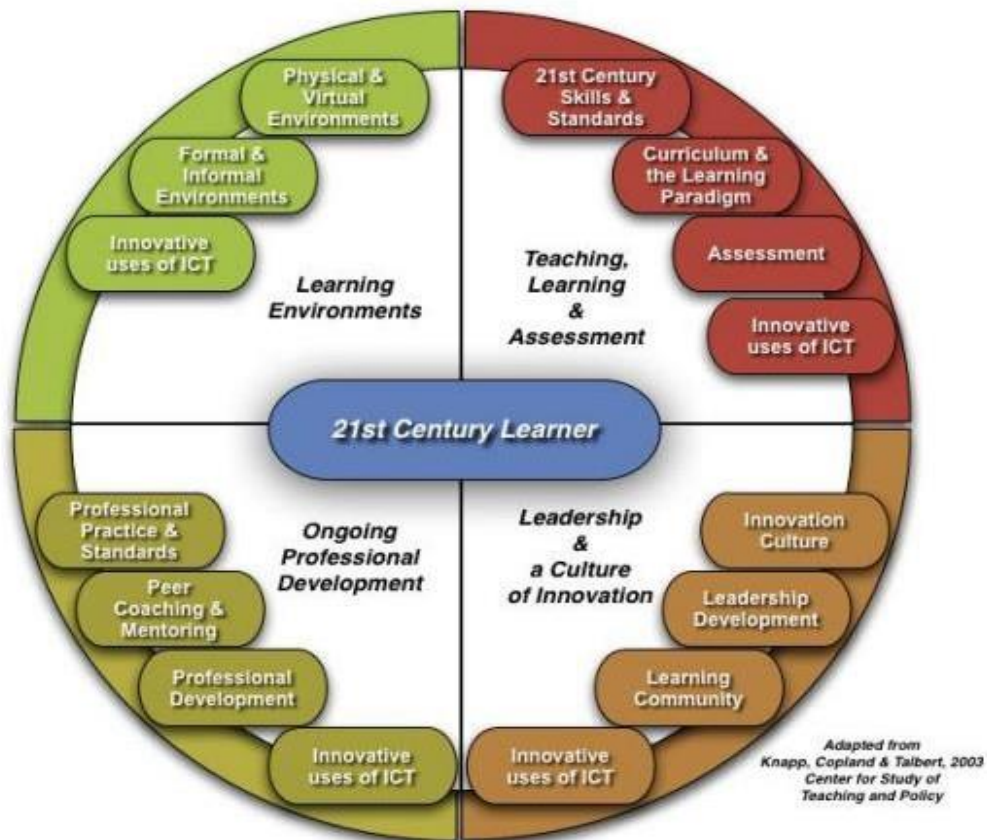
Physical & Virtual Environments

Formal & Informal Environments

Innovative uses of ICT

Learning Environments

21st Century Skills & Standards

Curriculum & the Learning Paradigm

Assessment

Innovative uses of ICT

Teaching, Learning & Assessment

21st Century Learner

Professional Practice & Standards

Peer Coaching & Mentoring

Professional Development

Innovative uses of ICT

Ongoing Professional Development

Leadership & a Culture of Innovation

Innovation Culture

Leadership Development

Learning Community

Innovative uses of ICT

Adapted from Knapp, Copland & Talbert, 2003 Center for Study of Teaching and Policy